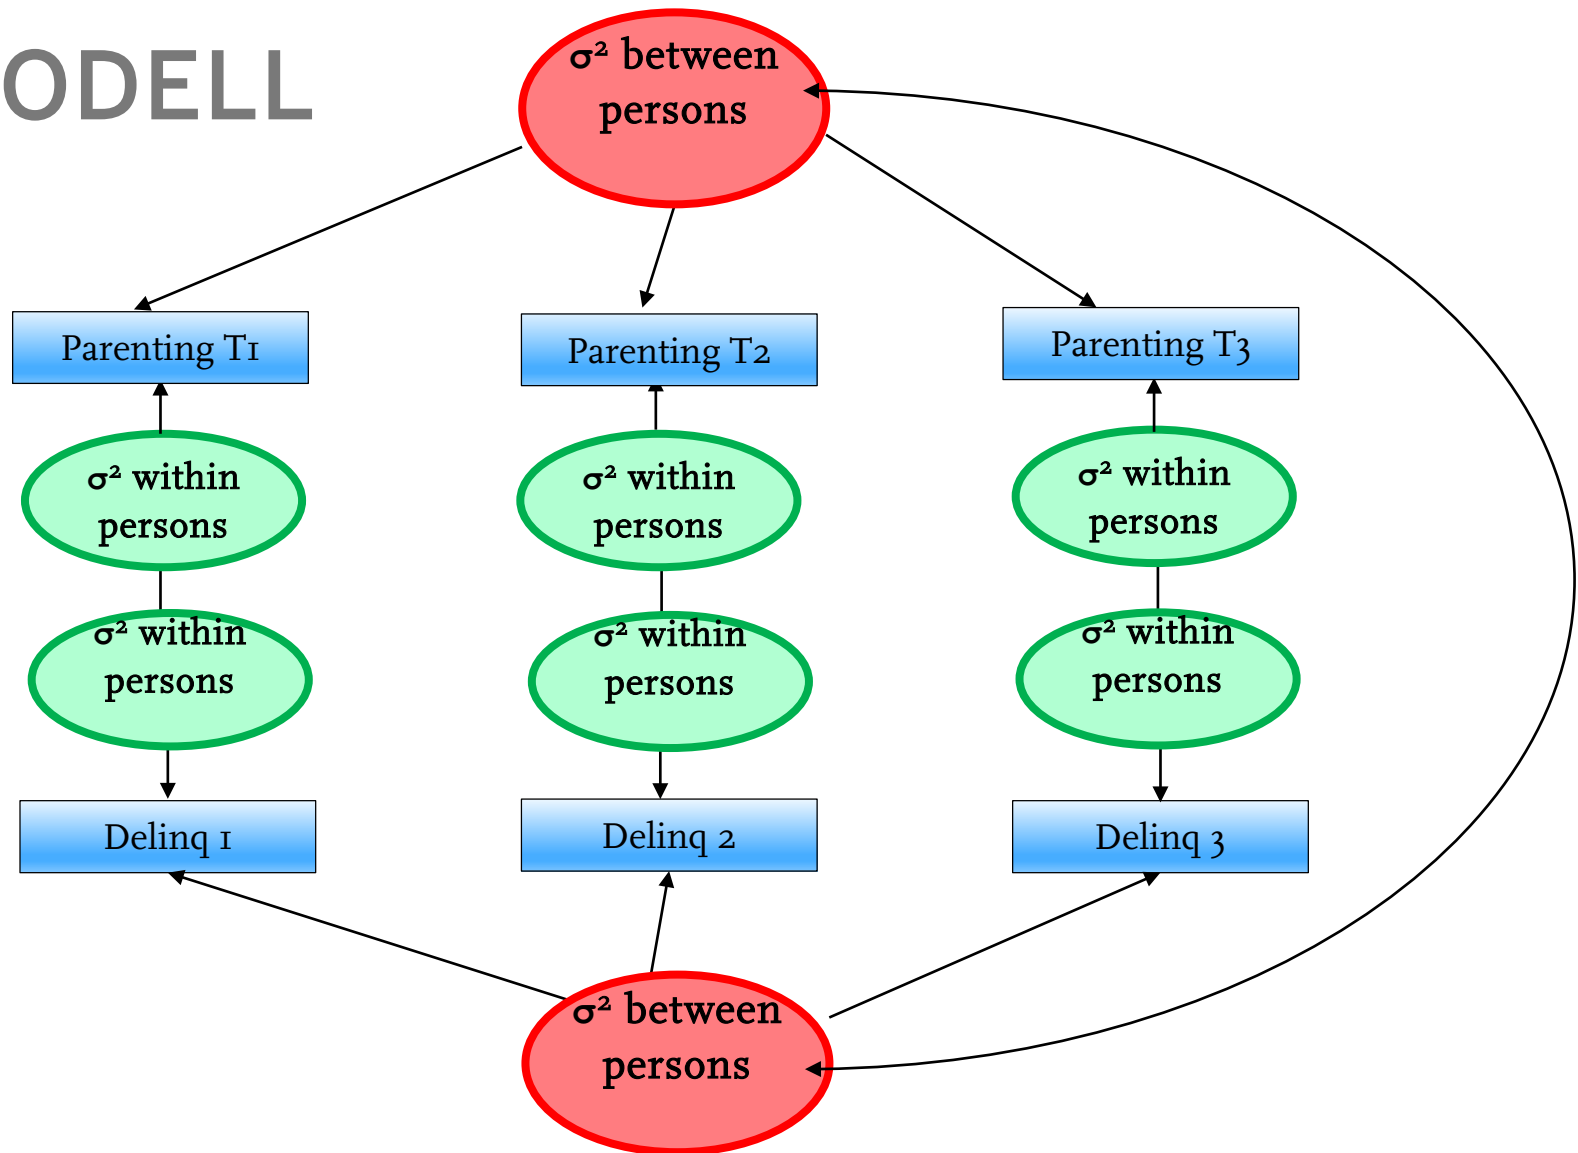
ODELL

$\sigma^2$ between persons

Parenting T1

Parenting T2

Parenting T3

$\sigma^2$ within persons

$\sigma^2$ within persons

$\sigma^2$ within persons

$\sigma^2$ within persons

$\sigma^2$ within persons

$\sigma^2$ within persons

Delinq 1

Delinq 2

Delinq 3

$\sigma^2$ between persons